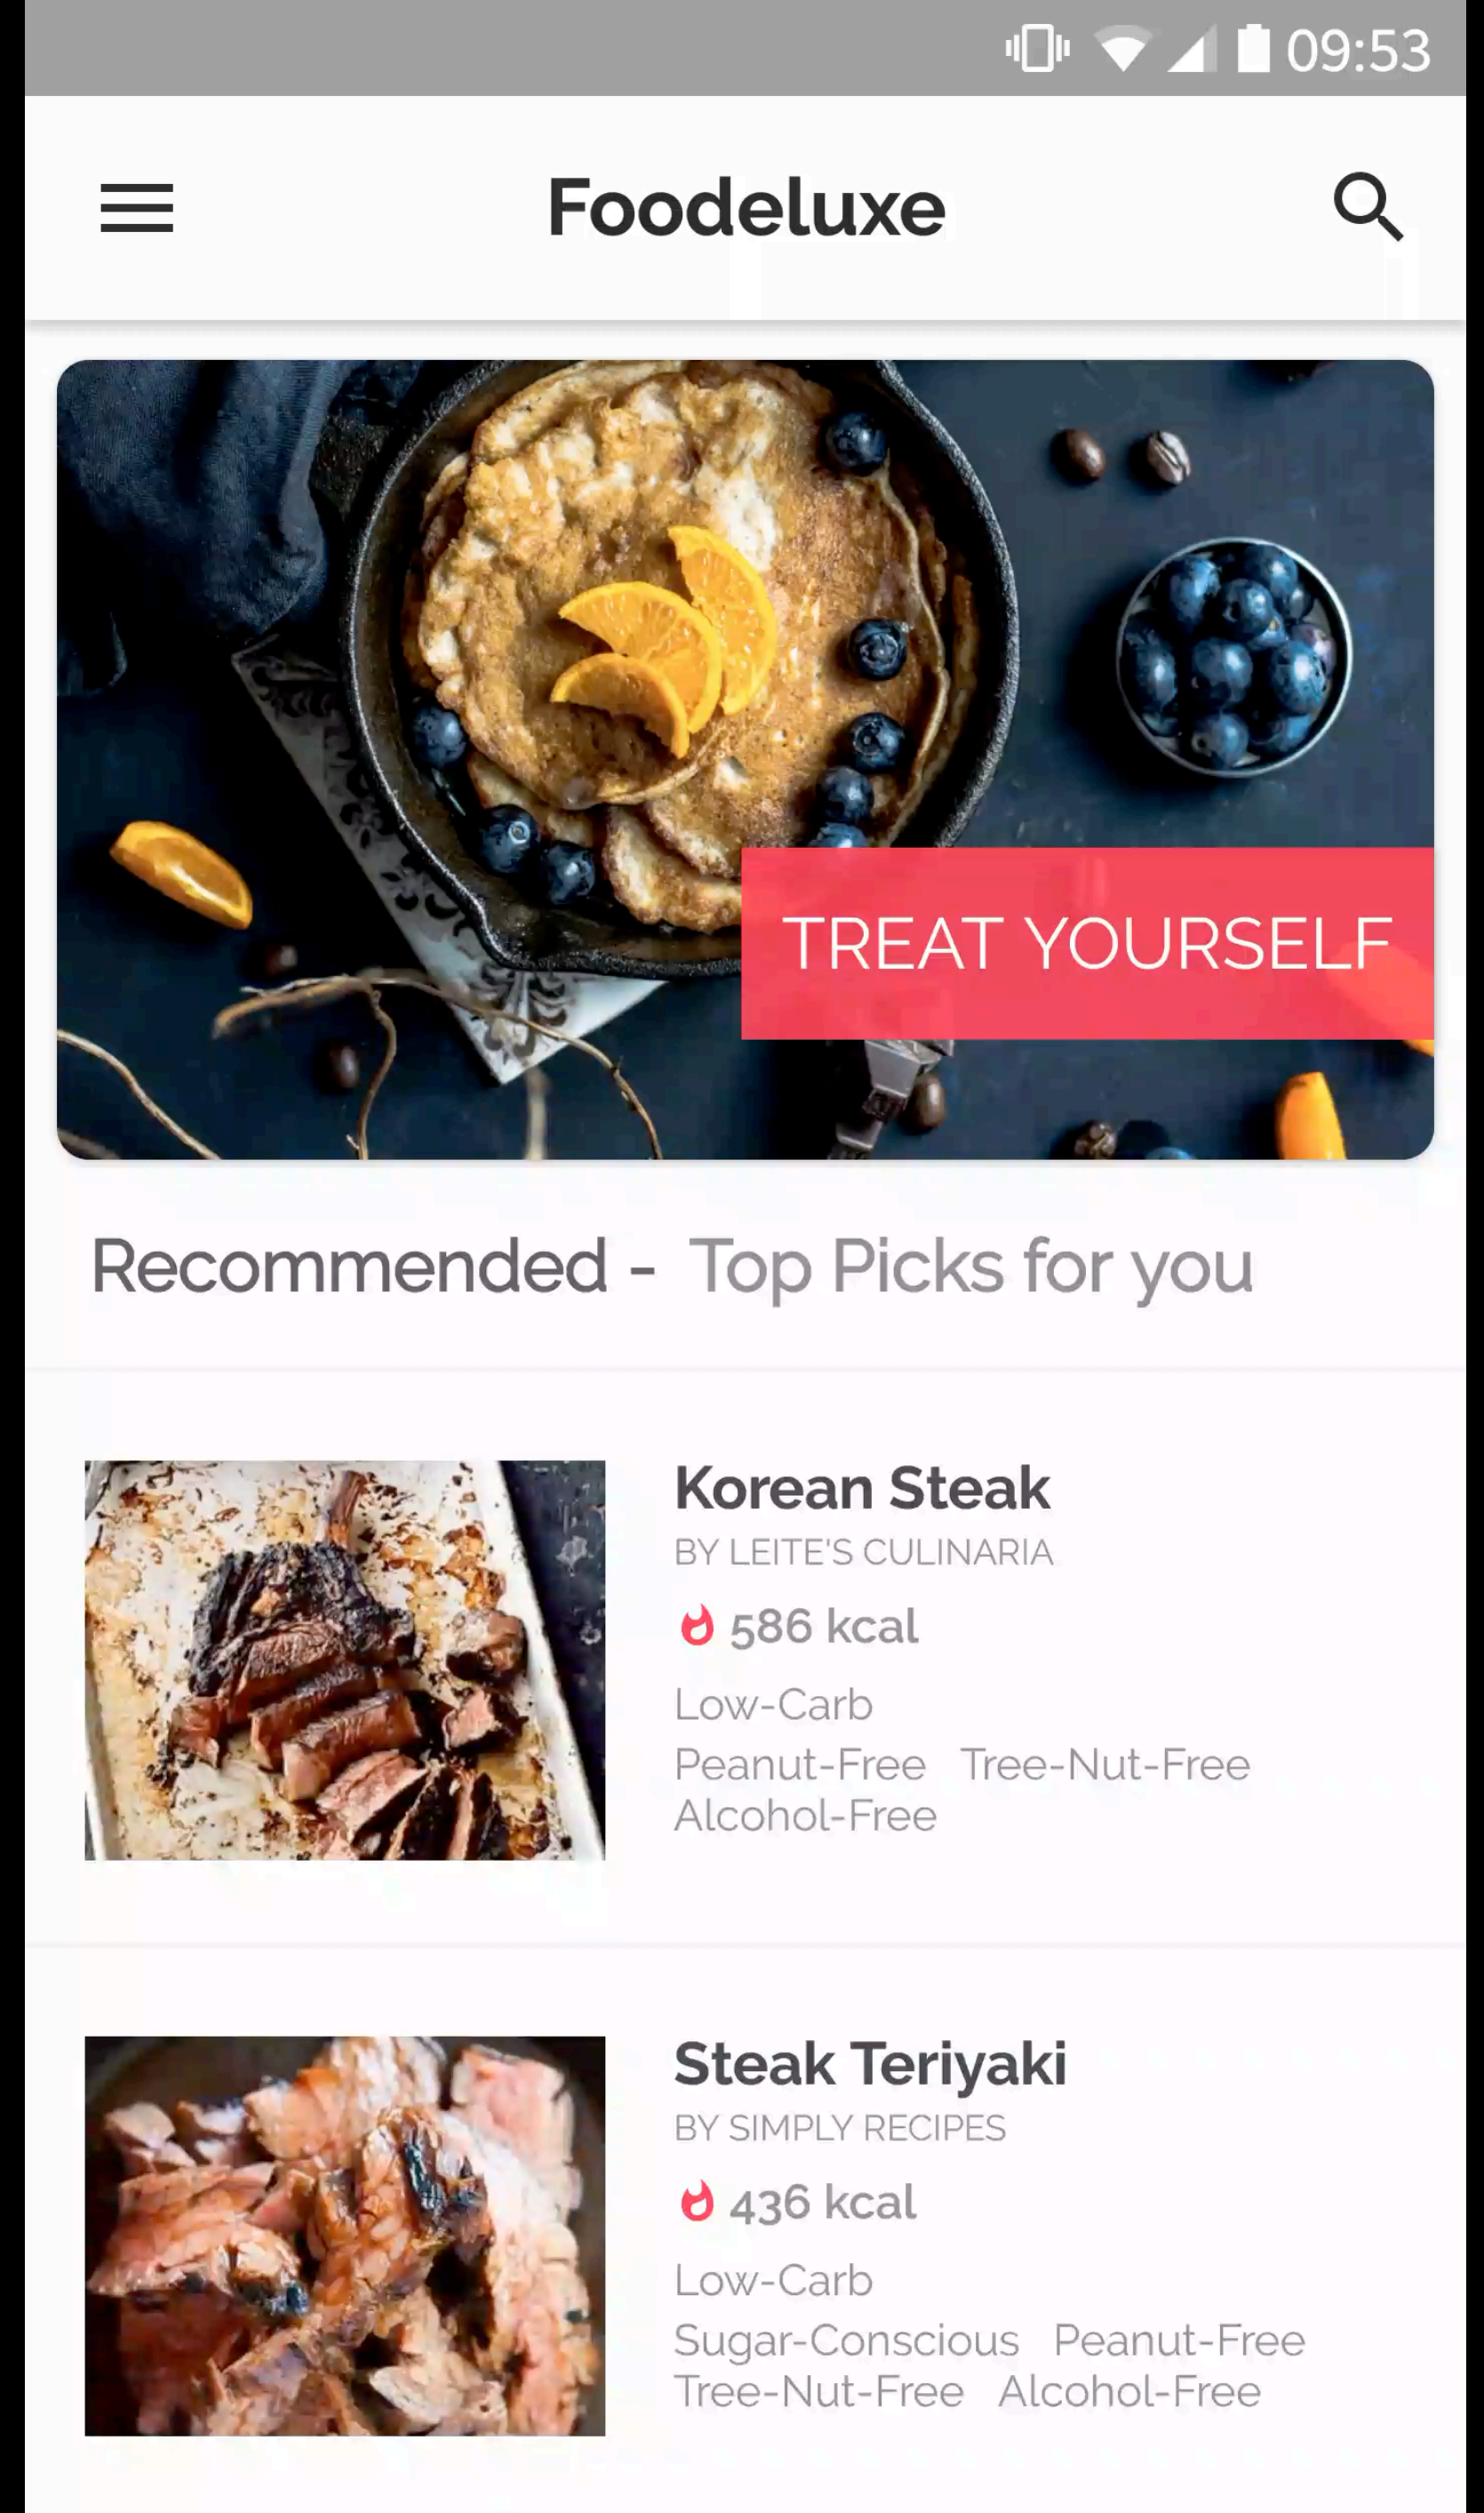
09:53

Foodeluxe

TREAT YOURSELF

Recommended - Top Picks for you

Korean Steak
BY LEITE'S CULINARIA
586 kcal
Low-Carb
Peanut-Free Tree-Nut-Free
Alcohol-Free

Steak Teriyaki
BY SIMPLY RECIPES
436 kcal
Low-Carb
Sugar-Conscious Peanut-Free
Tree-Nut-Free Alcohol-Free